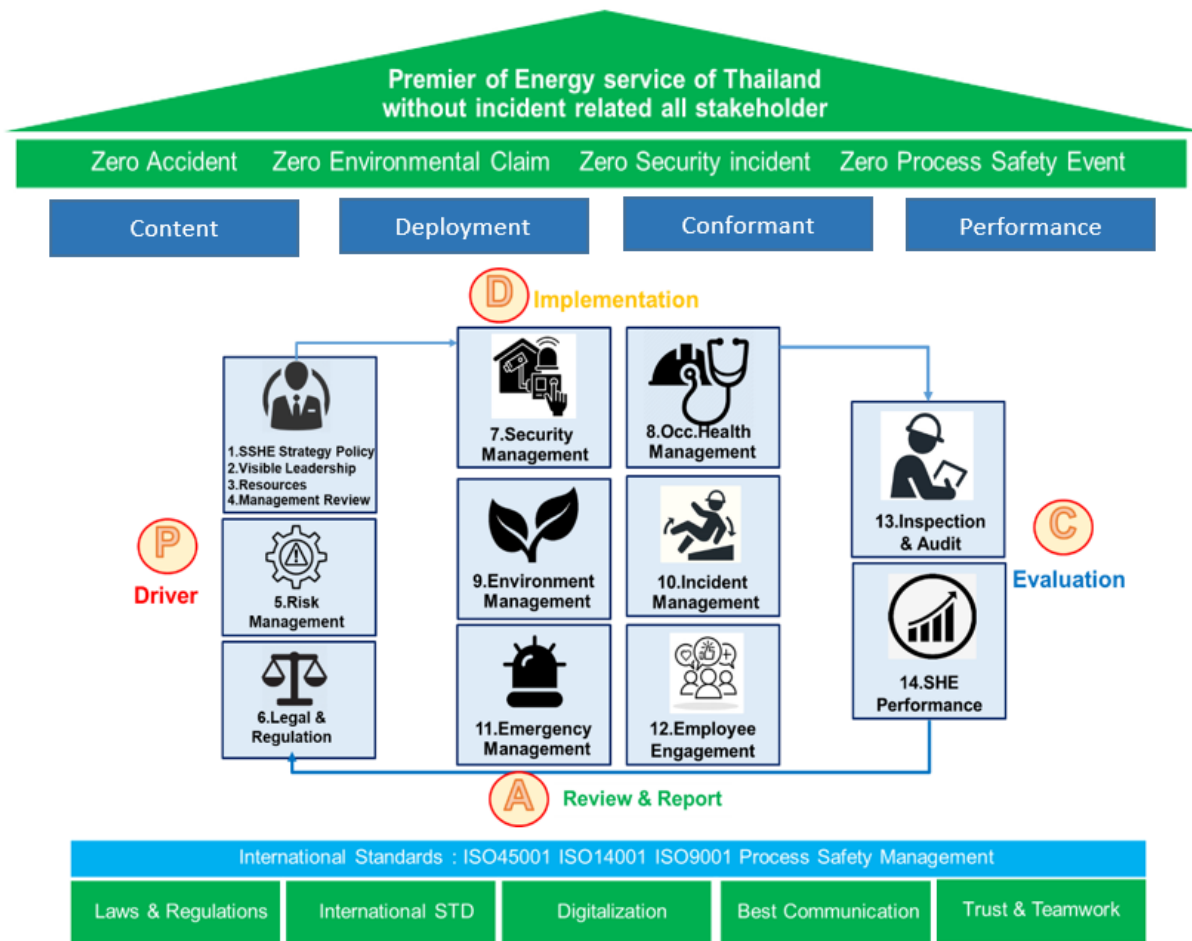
Premier of Energy service of Thailand
without incident related all stakeholder

Zero Accident Zero Environmental Claim Zero Security incident Zero Process Safety Event

Content

Deployment

Conformant

Performance

D Implementation

1.SSHE Strategy Policy
2.Visible Leadership
3.Resources
4.Management Review

7.Security Management

8.Occ.Health Management

13.Inspection & Audit

P

Driver

5.Risk Management

9.Environment Management

10.Incident Management

C

Evaluation

6.Legal & Regulation

11.Emergency Management

12.Employee Engagement

14.SHE Performance

A Review & Report

International Standards : ISO45001 ISO14001 ISO9001 Process Safety Management

Laws & Regulations

International STD

Digitalization

Best Communication

Trust & Teamwork